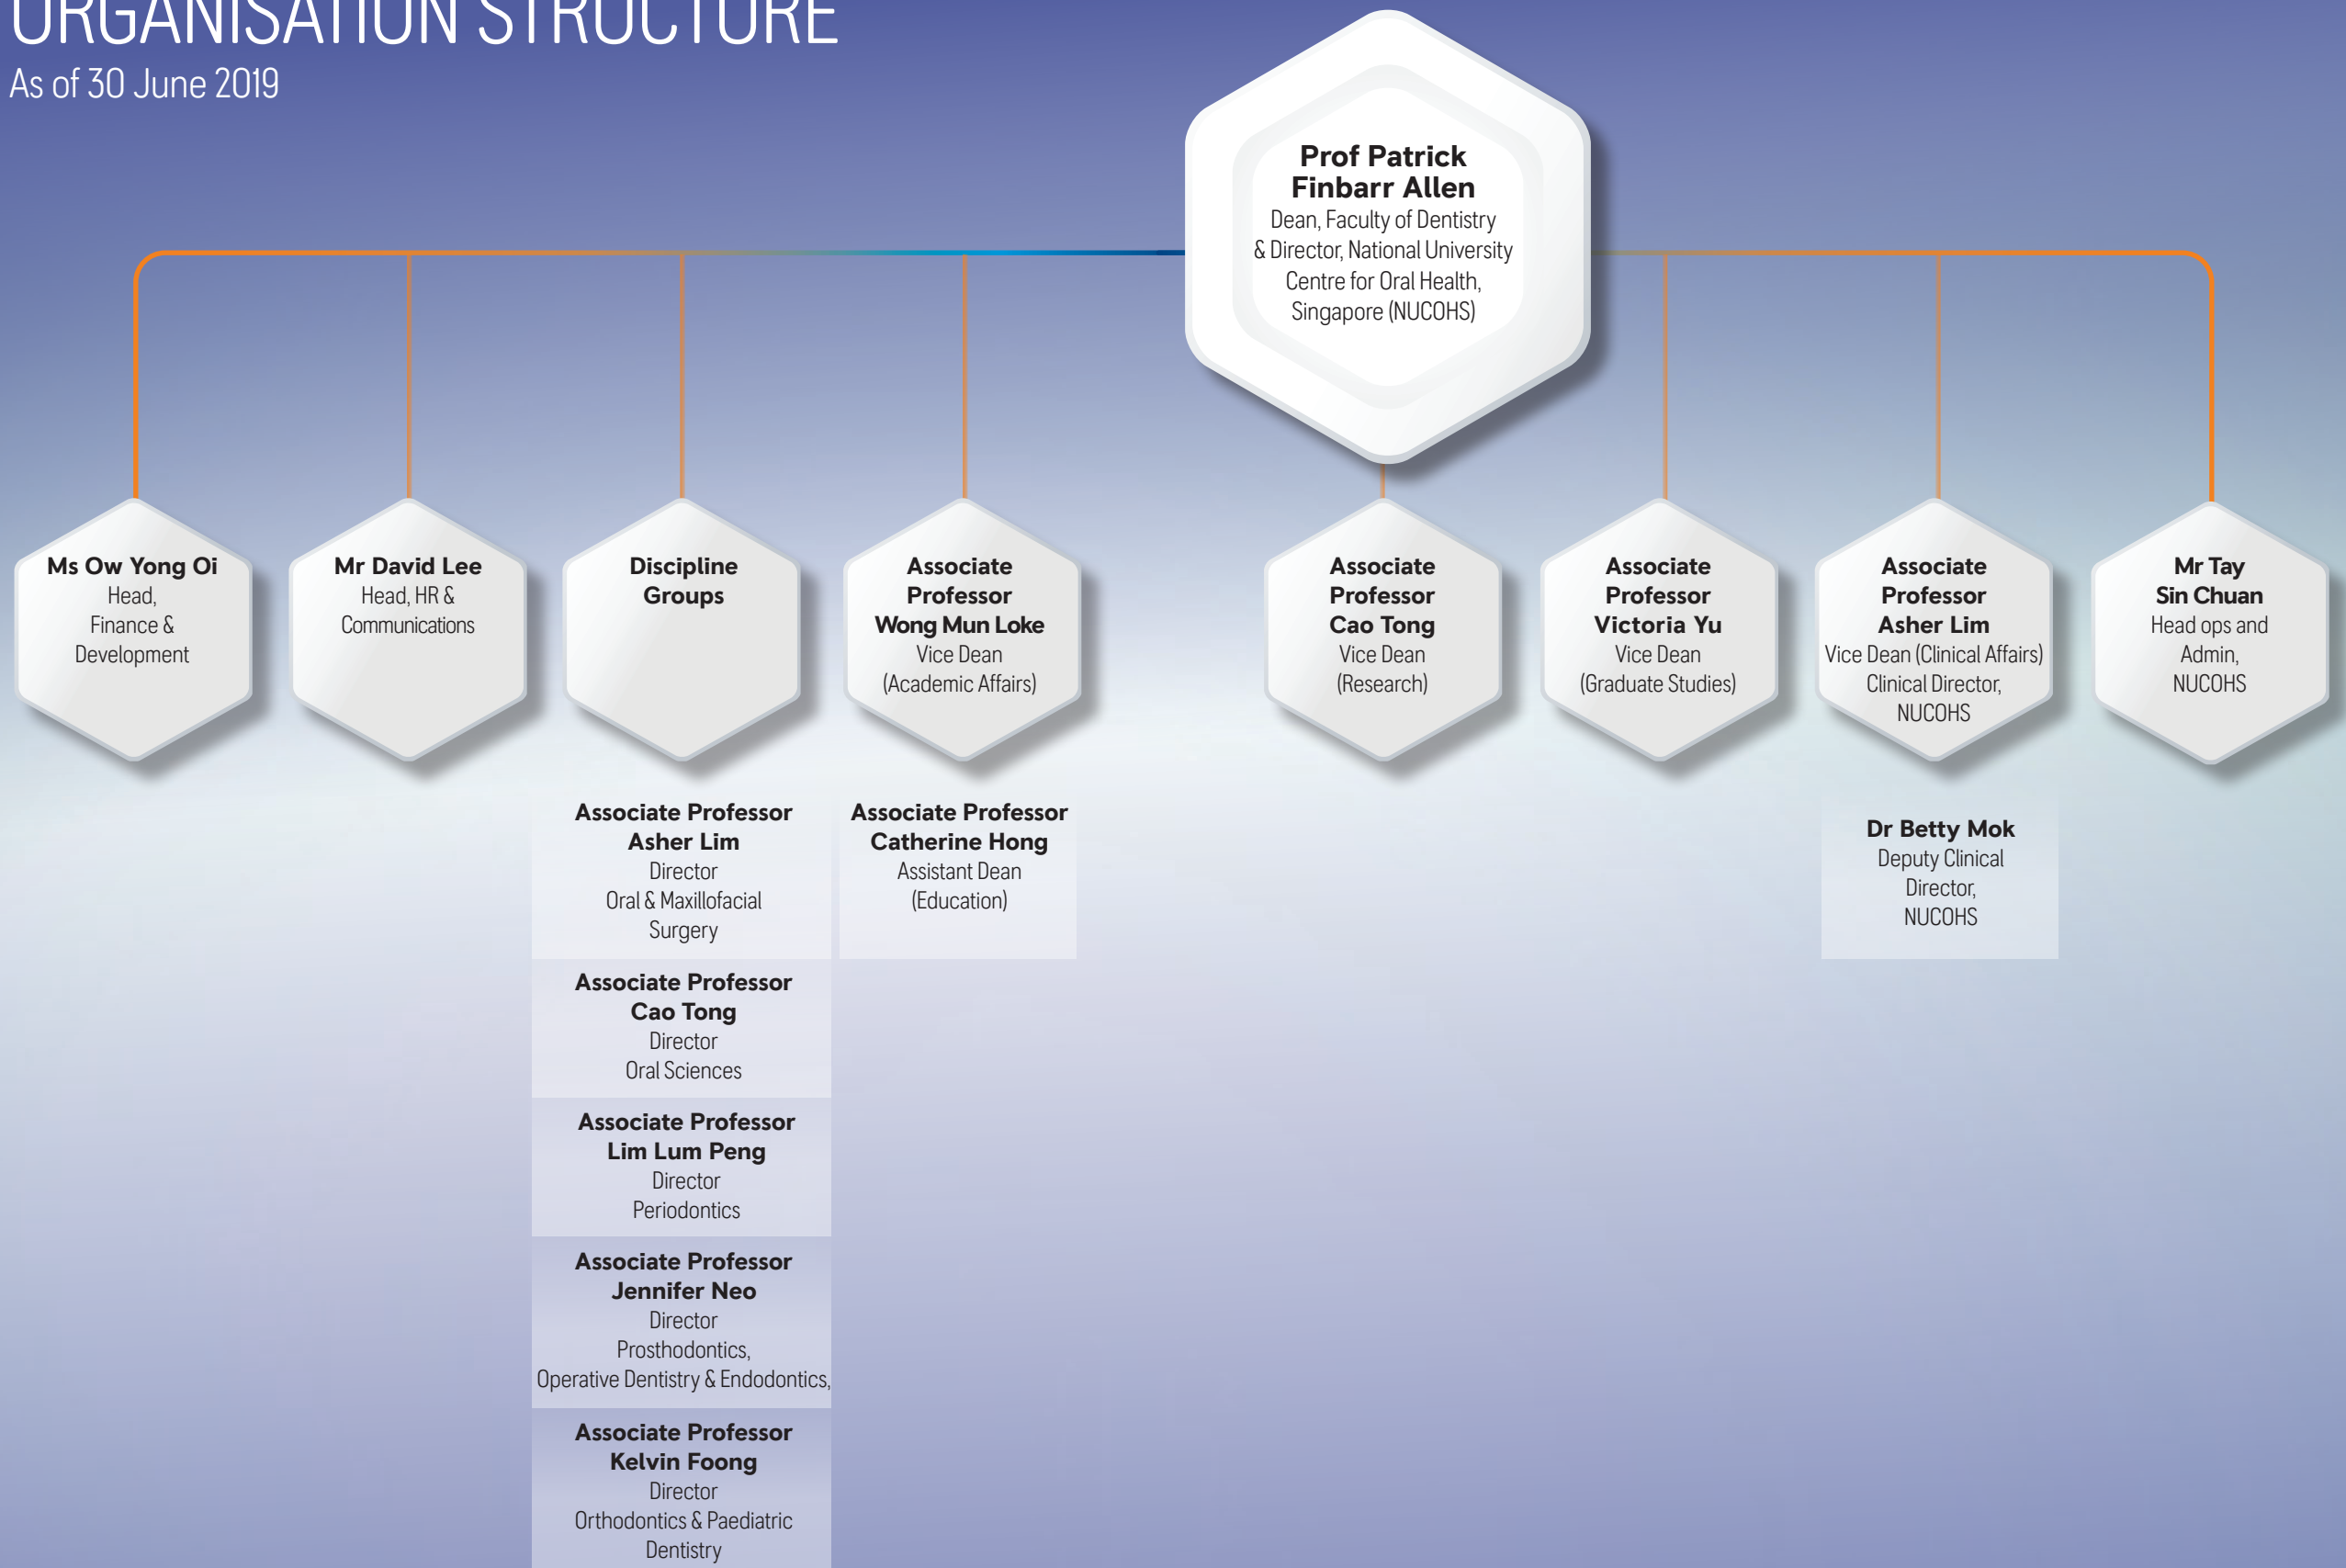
ORGANISATION STRUCTURE
As of 30 June 2019

Prof Patrick Finbarr Allen
Dean, Faculty of Dentistry & Director, National University Centre for Oral Health, Singapore (NUCOHS)

Ms Ow Yong Oi
Head, Finance & Development

Mr David Lee
Head, HR & Communications

Discipline Groups

Associate Professor Wong Mun Loke
Vice Dean (Academic Affairs)

Associate Professor Cao Tong
Vice Dean (Research)

Associate Professor Victoria Yu
Vice Dean (Graduate Studies)

Associate Professor Asher Lim
Vice Dean (Clinical Affairs) Clinical Director, NUCOHS

Mr Tay Sin Chuan
Head ops and Admin, NUCOHS

Associate Professor Asher Lim
Director
Oral & Maxillofacial Surgery

Associate Professor Cao Tong
Director
Oral Sciences

Associate Professor Lim Lum Peng
Director
Periodontics

Associate Professor Jennifer Neo
Director
Prosthodontics, Operative Dentistry & Endodontics,

Associate Professor Kelvin Foong
Director
Orthodontics & Paediatric Dentistry

Associate Professor Catherine Hong
Assistant Dean (Education)

Dr Betty Mok
Deputy Clinical Director, NUCOHS